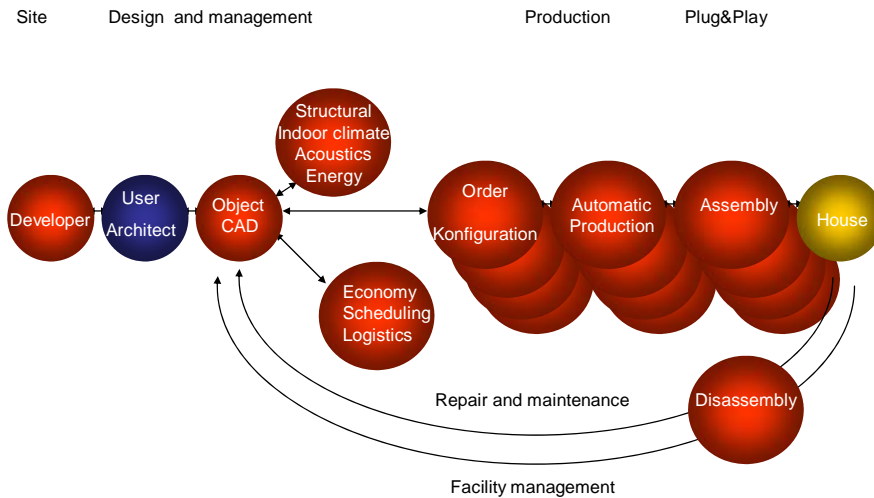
Site Design and management Production Plug&Play

Structural
Indoor climate
Acoustics
Energy

Developer

User
Architect

Object
CAD

Order
Konfiguration

Automatic
Production

Assembly

House

Economy
Scheduling
Logistics

Repair and maintenance

Disassembly

Facility management